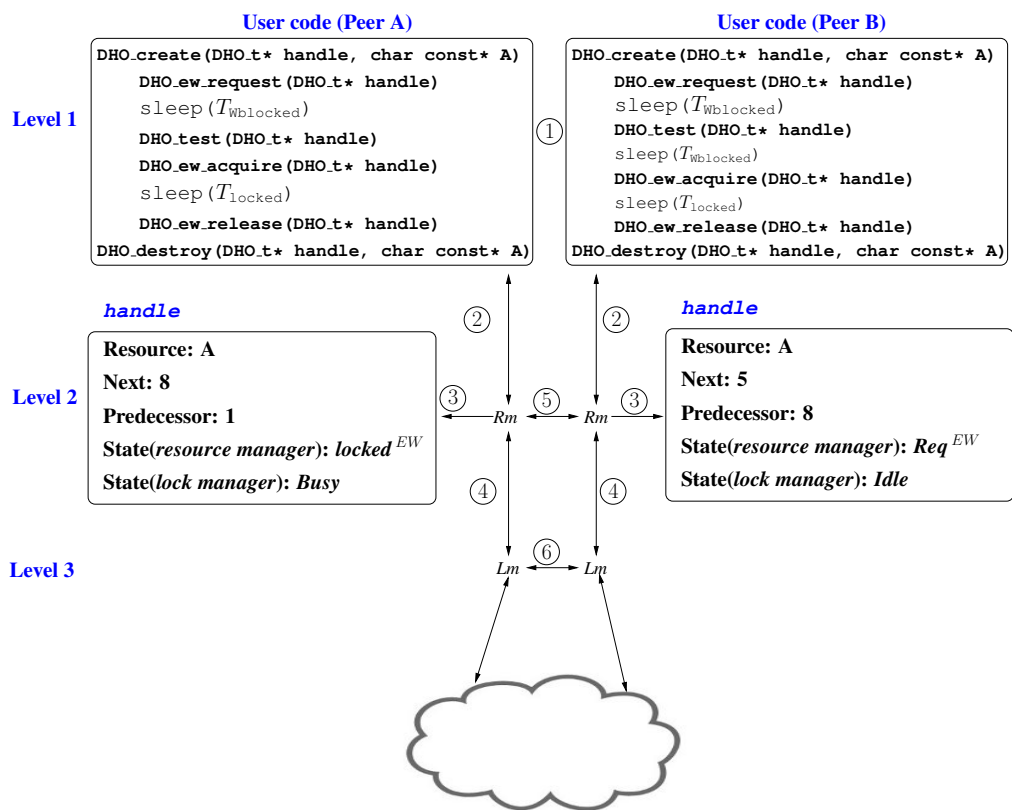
User code (Peer A)

DHO_create(DHO_t* handle, char const* A)
DHO_ew_request(DHO_t* handle)
sleep($T_{\text{Wblocked}}$)
DHO_test(DHO_t* handle)
DHO_ew_acquire(DHO_t* handle)
sleep($T_{\text{locked}}$)
DHO_ew_release(DHO_t* handle)
DHO_destroy(DHO_t* handle, char const* A)

User code (Peer B)

DHO_create(DHO_t* handle, char const* A)
DHO_ew_request(DHO_t* handle)
sleep($T_{\text{Wblocked}}$)
DHO_test(DHO_t* handle)
sleep($T_{\text{Wblocked}}$)
DHO_ew_acquire(DHO_t* handle)
sleep($T_{\text{locked}}$)
DHO_ew_release(DHO_t* handle)
DHO_destroy(DHO_t* handle, char const* A)

Level 1

1

handle

Resource: A
Next: 8
Predecessor: 1
State(resource manager): locked $^{EW}$
State(lock manager): Busy

handle

Resource: A
Next: 5
Predecessor: 8
State(resource manager): Req $^{EW}$
State(lock manager): Idle

Level 2

2
2
3
5
3
Rm
Rm
4
4

Level 3

6
Lm
Lm